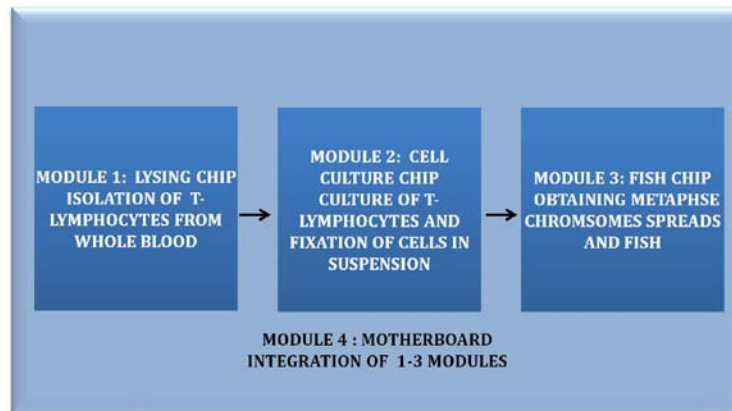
MODULE 1: LYSING CHIP ISOLATION OF T-LYMPHOCYTES FROM WHOLE BLOOD

MODULE 2: CELL CULTURE CHIP CULTURE OF T-LYMPHOCYTES AND FIXATION OF CELLS IN SUSPENSION

MODULE 3: FISH CHIP OBTAINING METAPHSE CHROMSOMES SPREADS AND FISH

MODULE 4 : MOTHERBOARD INTEGRATION OF 1-3 MODULES